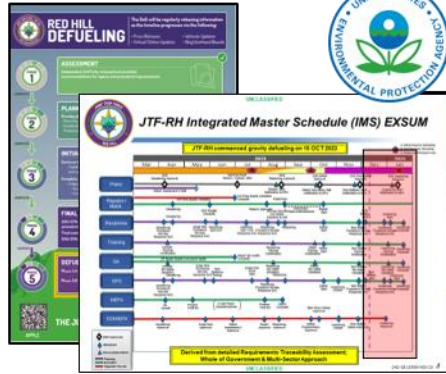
RED HILL DEFUELING

ASSESSMENT

1

2

3

4

5

FINAL

DEFUE

THE JO

ENVIRONMENTAL PROTECTION AGENCY

UNCLASSIFIED

JTF-RH Integrated Master Schedule (IMS) EXSUM

JTF-RH commenced gravity defueling on 16 OCT 2023

Phase

Regulatory Reqts

Readiness

Training

OA

OPS

INFPS

COMMS

Derived from detailed Requirements Traceability Assessment, Whole of Government & Multi-Sector Approach

UNCLASSIFIED